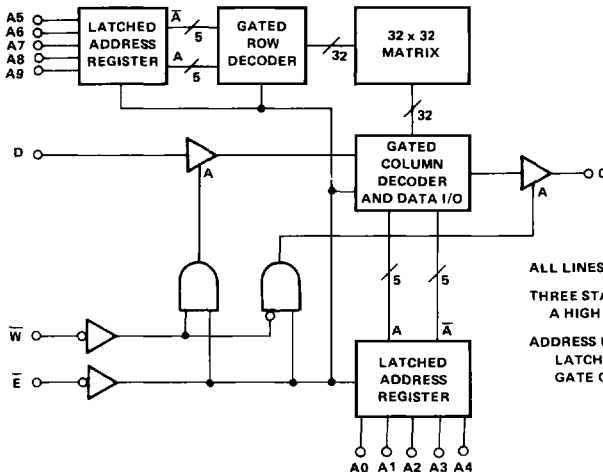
A5
A6
A7
A8
A9

LATCHED ADDRESS REGISTER

$\overline{A}$
5
A
5

GATED ROW DECODER

32

32 x 32 MATRIX

32

D

A

GATED COLUMN DECODER AND DATA I/O

A

5
5
A
$\overline{A}$

$\overline{W}$

$\overline{E}$

LATCHED ADDRESS REGISTER

A0 A1 A2 A3 A4

ALL LINES

THREE STA
A HIGH

ADDRESS L
LATCH
GATE C